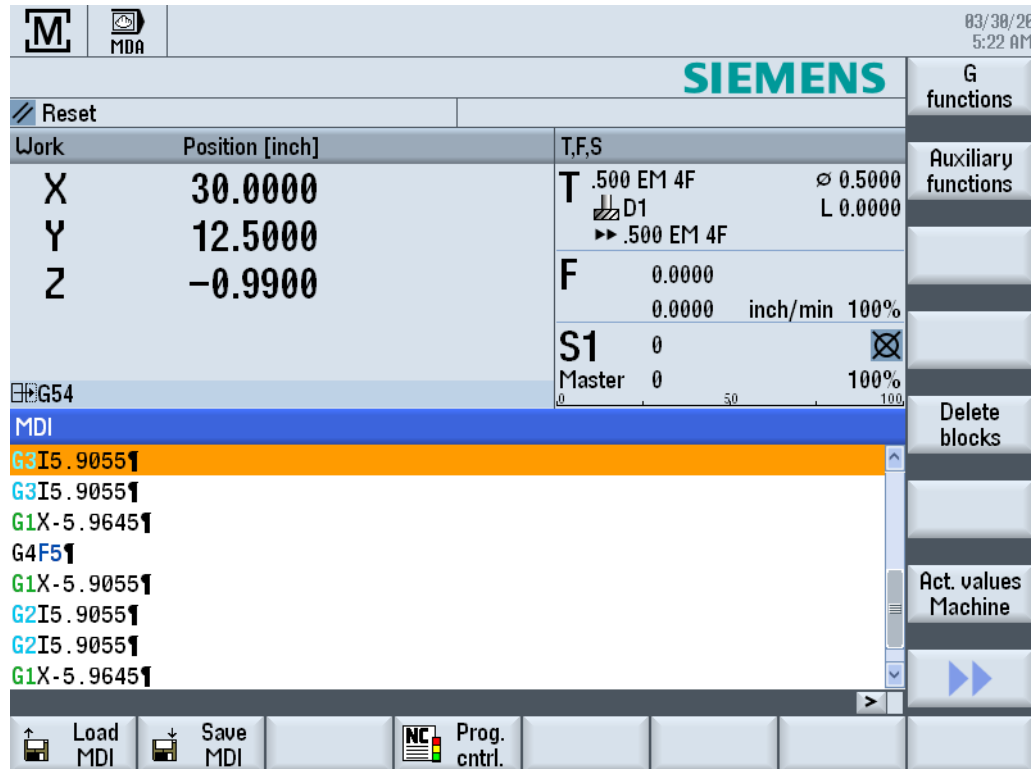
M MDA

03/30/2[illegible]
5:22 AM

SIEMENS

G functions

// Reset

Work Position [inch]

X 30.0000
Y 12.5000
Z −0.9900

G54

T,F,S

T .500 EM 4F ⌀ 0.5000
D1 L 0.0000
▸▸ .500 EM 4F

F 0.0000
0.0000 inch/min 100%

S1 0
Master 0 100%
0 50 100

Auxiliary functions

MDI

G3I5.9055¶
G3I5.9055¶
G1X-5.9645¶
G4F5¶
G1X-5.9055¶
G2I5.9055¶
G2I5.9055¶
G1X-5.9645¶

Delete blocks

Act. values Machine

>

Load MDI

Save MDI

Prog. cntrl.